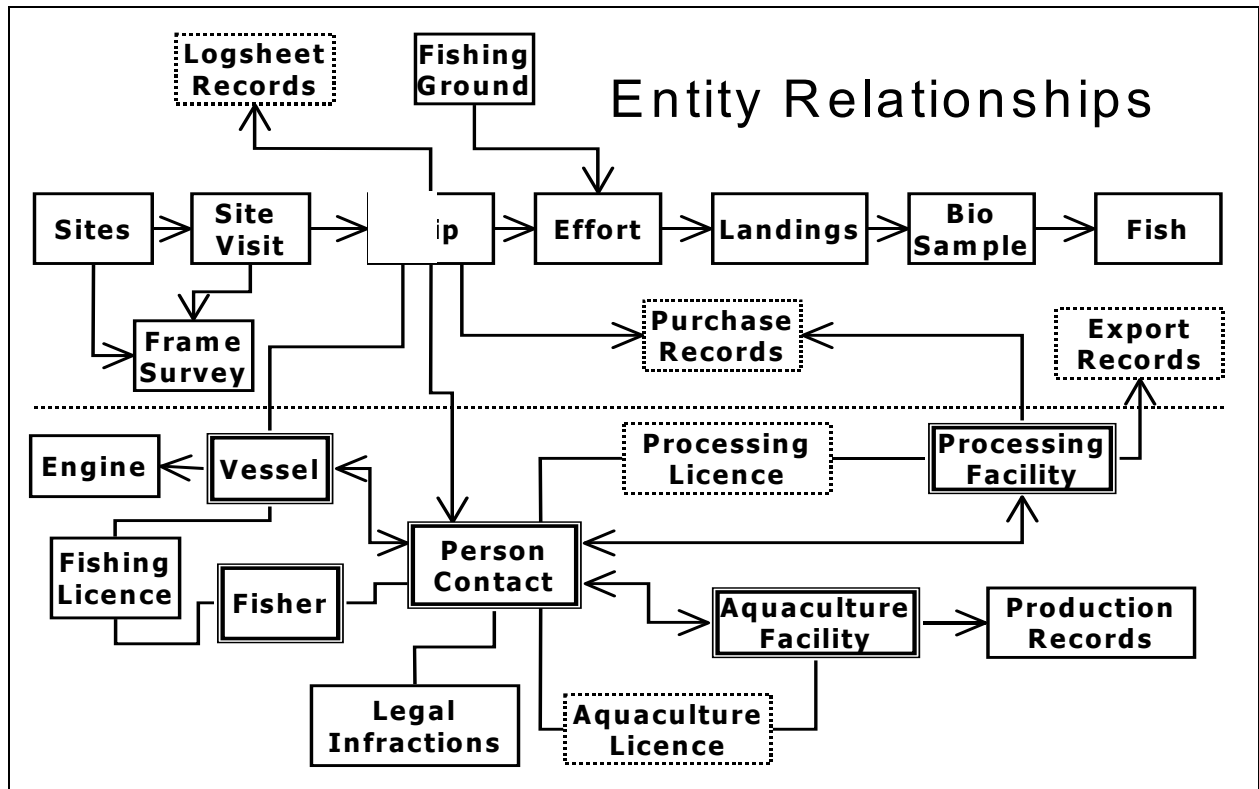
Entity Relationships

Logsheet Records

Fishing Ground

Sites

Site Visit

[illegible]ip

Effort

Landings

Bio Sample

Fish

Frame Survey

Purchase Records

Export Records

Engine

Vessel

Processing Licence

Processing Facility

Person Contact

Fishing Licence

Fisher

Aquaculture Facility

Production Records

Legal Infractions

Aquaculture Licence